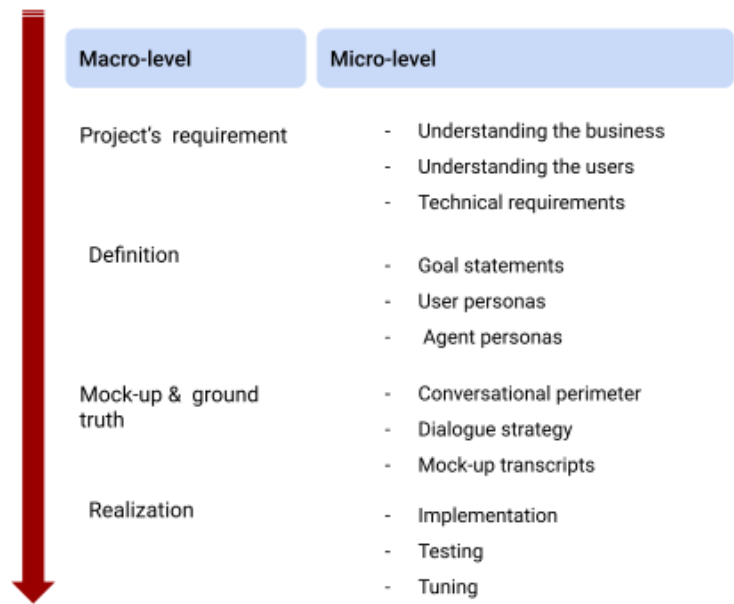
| Macro-level | Micro-level |
|---|---|
| Project's requirement | - Understanding the business<br>- Understanding the users<br>- Technical requirements |
| Definition | - Goal statements<br>- User personas<br>- Agent personas |
| Mock-up & ground truth | - Conversational perimeter<br>- Dialogue strategy<br>- Mock-up transcripts |
| Realization | - Implementation<br>- Testing<br>- Tuning |